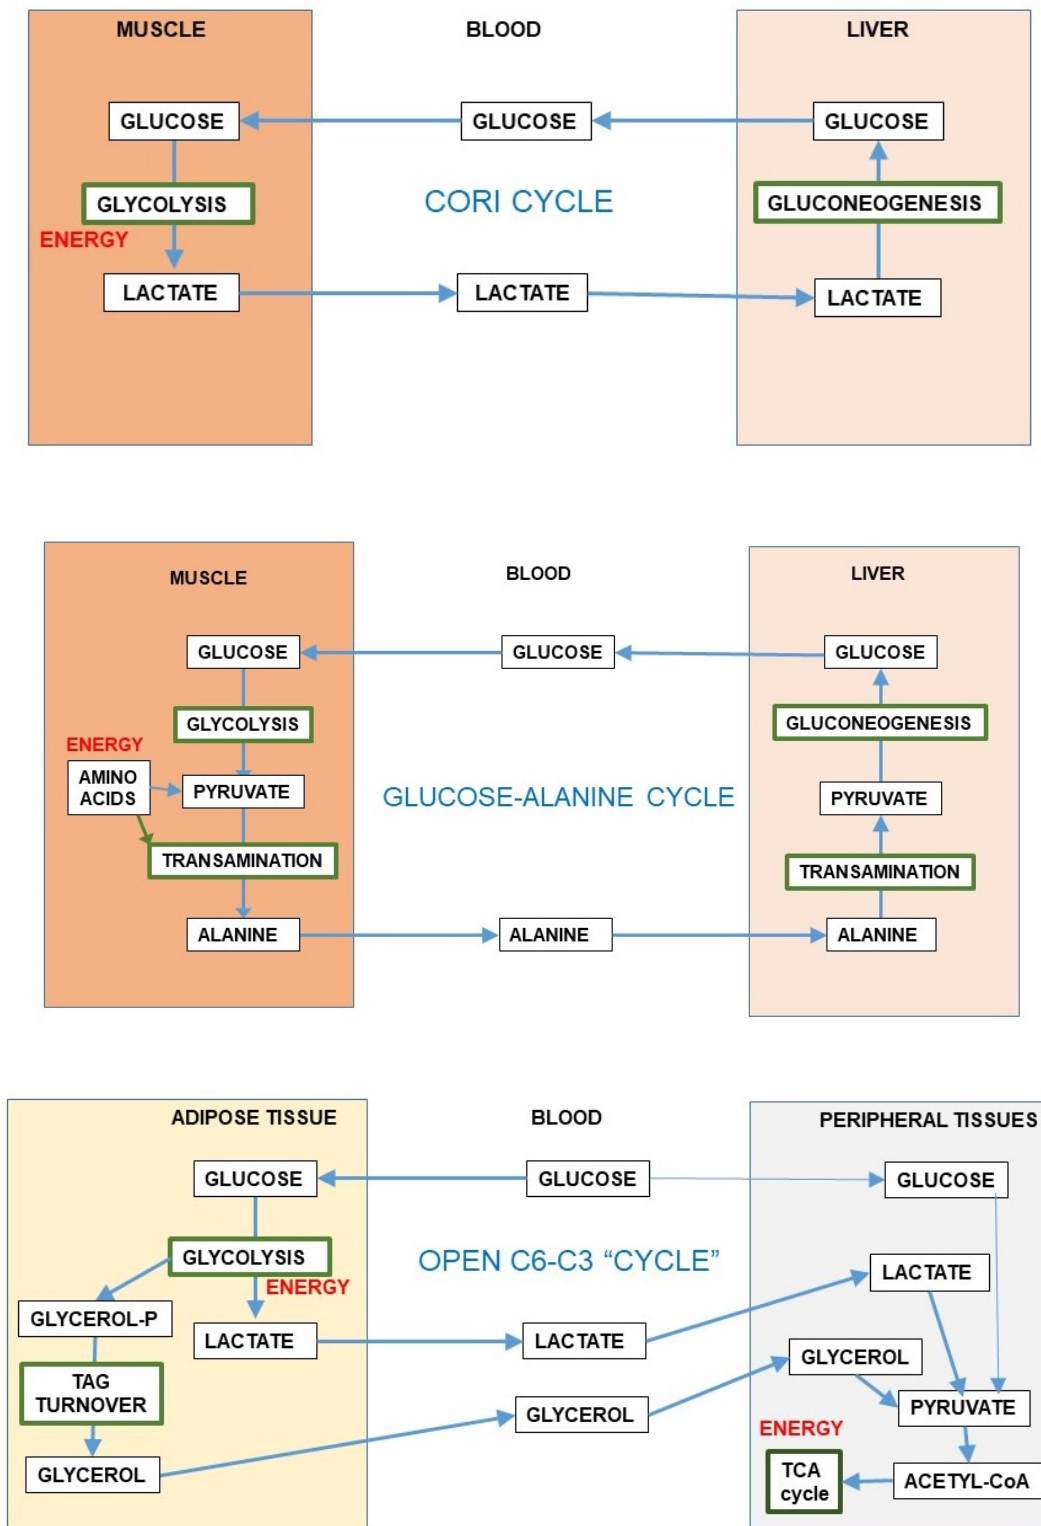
MUSCLE

BLOOD

LIVER

GLUCOSE

GLUCOSE

GLUCOSE

GLYCOLYSIS

CORI CYCLE

GLUCONEOGENESIS

ENERGY

LACTATE

LACTATE

LACTATE

MUSCLE

BLOOD

LIVER

GLUCOSE

GLUCOSE

GLUCOSE

GLYCOLYSIS

GLUCONEOGENESIS

ENERGY

AMINO ACIDS

PYRUVATE

GLUCOSE-ALANINE CYCLE

PYRUVATE

TRANSAMINATION

TRANSAMINATION

ALANINE

ALANINE

ALANINE

ADIPOSE TISSUE

BLOOD

PERIPHERAL TISSUES

GLUCOSE

GLUCOSE

GLUCOSE

GLYCOLYSIS

OPEN C6-C3 “CYCLE”

ENERGY

LACTATE

GLYCEROL-P

LACTATE

LACTATE

GLYCEROL

TAG TURNOVER

PYRUVATE

GLYCEROL

ENERGY

TCA cycle

ACETYL-CoA

GLYCEROL